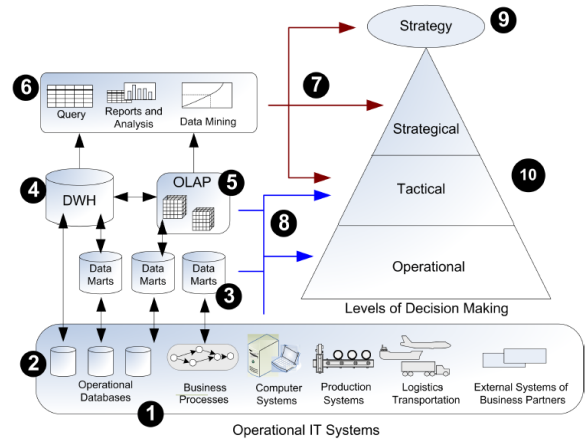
Strategy
9
6
Query
Reports and Analysis
Data Mining
7
Strategical
10
Tactical
4
DWH
OLAP
5
8
Data Marts
Data Marts
Data Marts
3
Operational
Levels of Decision Making
2
Operational Databases
Business Processes
Computer Systems
Production Systems
Logistics Transportation
External Systems of Business Partners
1
Operational IT Systems